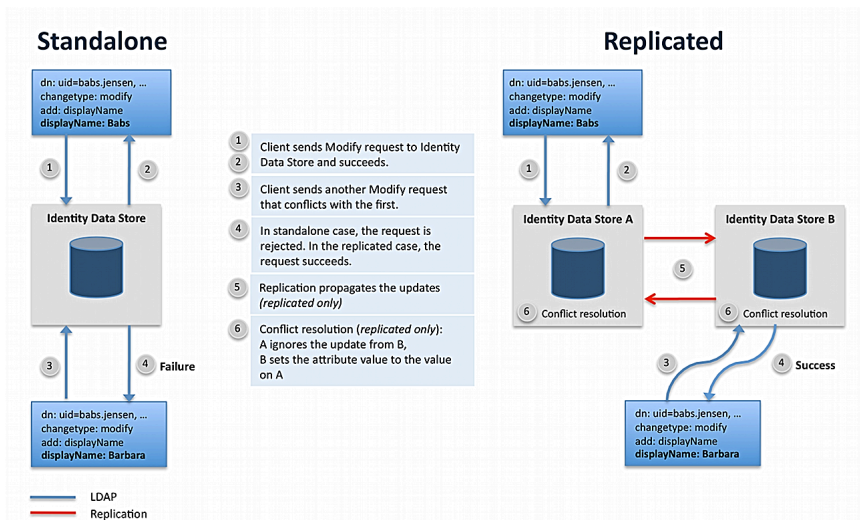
Standalone

dn: uid=babs.jensen, …
changetype: modify
add: displayName
**displayName: Babs**

1

2

Identity Data Store

3

4 Failure

dn: uid=babs.jensen, …
changetype: modify
add: displayName
**displayName: Barbara**

1
2
Client sends Modify request to Identity Data Store and succeeds.

3
Client sends another Modify request that conflicts with the first.

4
In standalone case, the request is rejected. In the replicated case, the request succeeds.

5
Replication propagates the updates *(replicated only)*

6
Conflict resolution (*replicated only*): A ignores the update from B, B sets the attribute value to the value on A

Replicated

dn: uid=babs.jensen, …
changetype: modify
add: displayName
**displayName: Babs**

1

2

Identity Data Store A

6 Conflict resolution

5

Identity Data Store B

6 Conflict resolution

3

4 Success

dn: uid=babs.jensen, …
changetype: modify
add: displayName
**displayName: Barbara**

LDAP
Replication